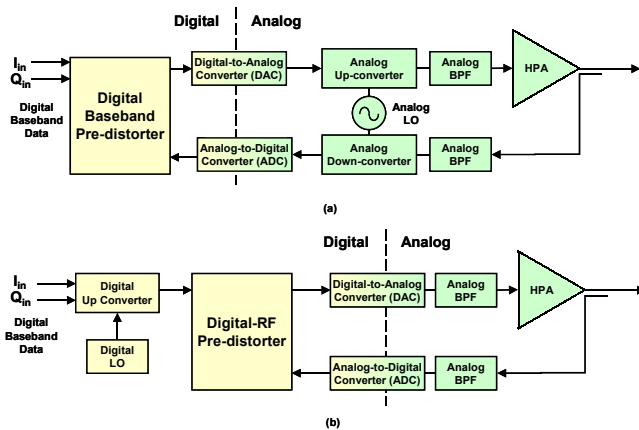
Digital

Analog

$I_{in}$

$Q_{in}$

Digital Baseband Data

Digital Baseband Pre-distorter

Digital-to-Analog Converter (DAC)

Analog Up-converter

Analog BPF

HPA

Analog LO

Analog-to-Digital Converter (ADC)

Analog Down-converter

Analog BPF

(a)

Digital

Analog

$I_{in}$

$Q_{in}$

Digital Baseband Data

Digital Up Converter

Digital LO

Digital-RF Pre-distorter

Digital-to-Analog Converter (DAC)

Analog BPF

HPA

Analog-to-Digital Converter (ADC)

Analog BPF

(b)